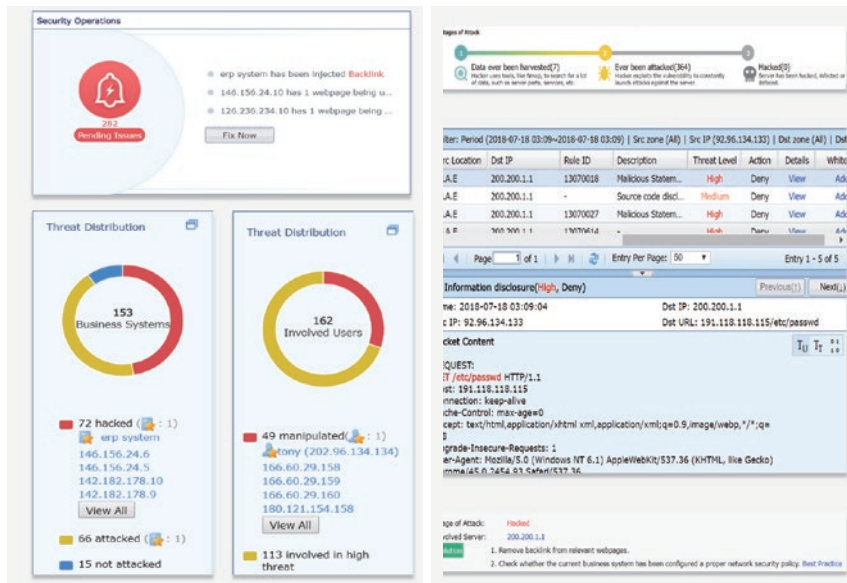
Security Operations

262
Pending Issues

erp system has been injected Backlink

146.156.24.10 has 1 webpage being u...

126.230.234.10 has 1 webpage being ...

Fix Now

Threat Distribution

153
Business Systems

72 hacked ( : 1)
erp system
146.156.24.6
146.156.24.5
142.182.178.10
142.182.178.9
View All

66 attacked ( : 1)

15 not attacked

Threat Distribution

162
Involved Users

49 manipulated( : 1)
tony (202.96.134.134)
166.60.29.158
166.60.29.159
166.60.29.160
180.121.154.158
View All

113 involved in high threat

tages of Attack

Data ever been harvested(7)
Hacker uses tools, like fimoz, to search for a lot of data, such as server paths, services, etc.

Ever been attacked(364)
Hacker exploits the vulnerability to constantly launch attacks against the server.

Hacked(0)
Server has been hacked, infected or defaced.

lter: Period (2018-07-18 03:09~2018-07-18 03:09) | Src zone (All) | Src IP (92.96.134.133) | Dst zone (All) | Ds

| rc Location | Dst IP | Rule ID | Description | Threat Level | Action | Details | Whit |
|---|---|---|---|---|---|---|---|
| .A.E | 200.200.1.1 | 13070018 | Malicious Statem... | High | Deny | View | Ad |
| .A.E | 200.200.1.1 | - | Source code discl... | Medium | Deny | View | Ad |
| .A.E | 200.200.1.1 | 13070027 | Malicious Statem... | High | Deny | View | Ad |
| .A.E | 200.200.1.1 | 1307061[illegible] | - | High | Deny | View | Ad |

Page 1 of 1 Entry Per Page: 50 Entry 1 - 5 of 5

Information disclosure(High, Deny)

Previous(1) Next(↓)

me: 2018-07-18 03:09:04
Dst IP: 200.200.1.1
c IP: 92.96.134.133
Dst URL: 191.118.118.115/etc/passwd

cket Content

EQUEST:
T /etc/passwd HTTP/1.1
st: 191.118.118.115
nnection: keep-alive
che-Control: max-age=0
cept: text/html,application/xhtml xml,application/xml;q=0.9,image/webp,*/*;q=
8
grade-Insecure-Requests: 1
er-Agent: Mozilla/5.0 (Windows NT 6.1) AppleWebKit/537.36 (KHTML, like Gecko)
rome/45.0.2454.93 Safari/537.36

age of Attack: Hacked
olved Server: 200.200.1.1
lution
1. Remove backlink from relevant webpages.
2. Check whether the current business system has been configured a proper network security policy. Best Practice